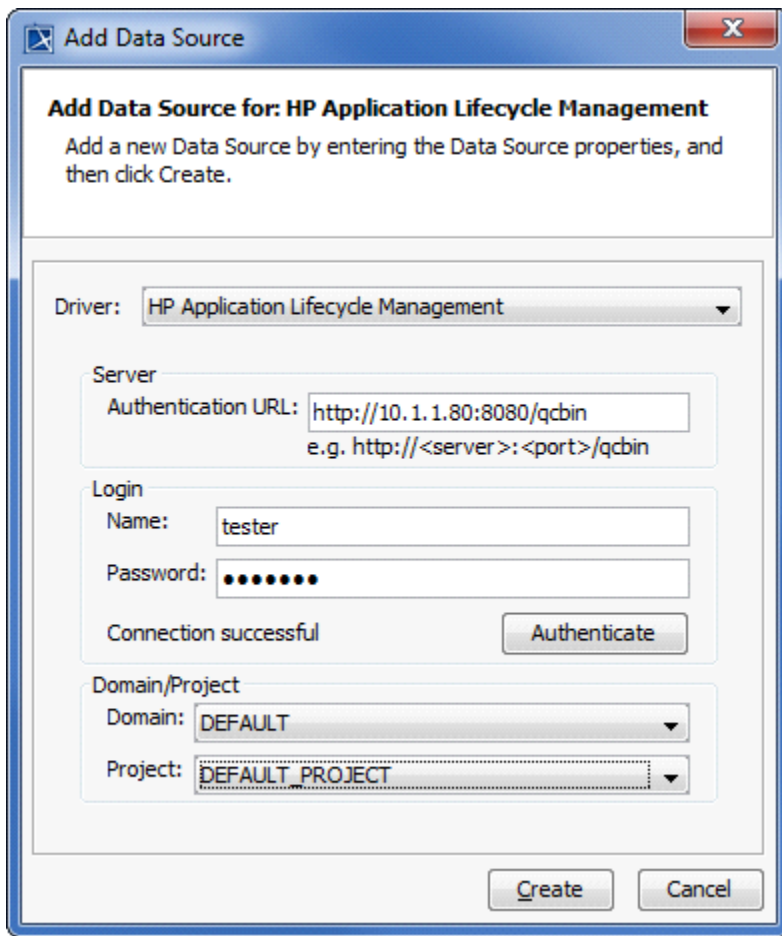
Add Data Source

Add Data Source for: HP Application Lifecycle Management

Add a new Data Source by entering the Data Source properties, and then click Create.

Driver: HP Application Lifecycle Management

Server

Authentication URL: http://10.1.1.80:8080/qcbin

e.g. http://<server>:<port>/qcbin

Login

Name: tester

Password: •••••••

Connection successful

Authenticate

Domain/Project

Domain: DEFAULT

Project: DEFAULT_PROJECT

Create

Cancel